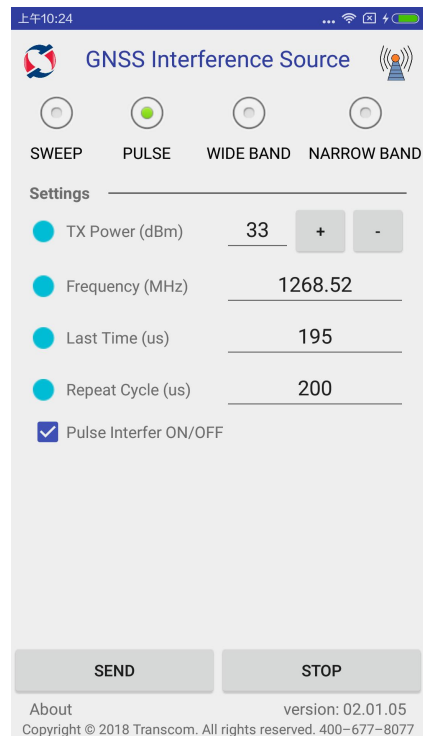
上午10:24

GNSS Interference Source

SWEEP PULSE WIDE BAND NARROW BAND

Settings

TX Power (dBm) 33 + -

Frequency (MHz) 1268.52

Last Time (us) 195

Repeat Cycle (us) 200

Pulse Interfer ON/OFF

SEND STOP

About version: 02.01.05

Copyright © 2018 Transcom. All rights reserved. 400−677−8077